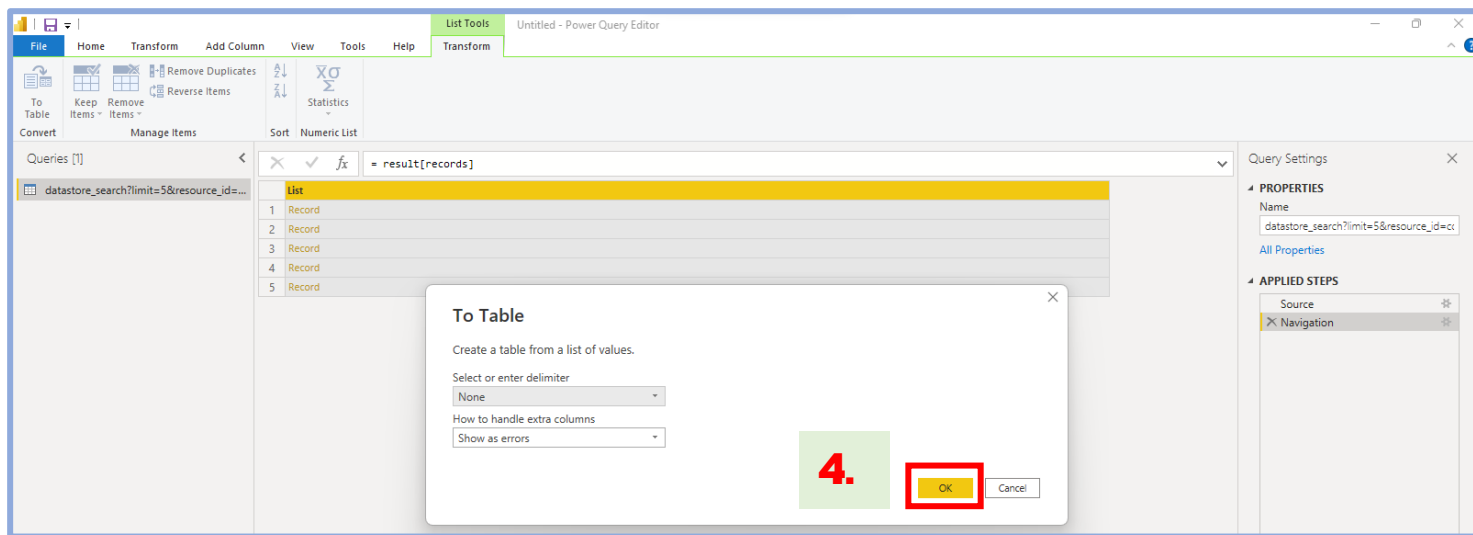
List Tools
Untitled - Power Query Editor

File
Home
Transform
Add Column
View
Tools
Help
Transform

To Table
Convert
Keep Items
Remove Items
Remove Duplicates
Reverse Items
Manage Items
Sort
Statistics
Numeric List

Queries [1]
datastore_search?limit=5&resource_id=...

= result[records]

| | List |
|---|---|
| 1 | Record |
| 2 | Record |
| 3 | Record |
| 4 | Record |
| 5 | Record |

To Table

Create a table from a list of values.

Select or enter delimiter
None
How to handle extra columns
Show as errors

4.

OK
Cancel

Query Settings
PROPERTIES
Name
datastore_search?limit=5&resource_id=c
All Properties
APPLIED STEPS
Source
Navigation